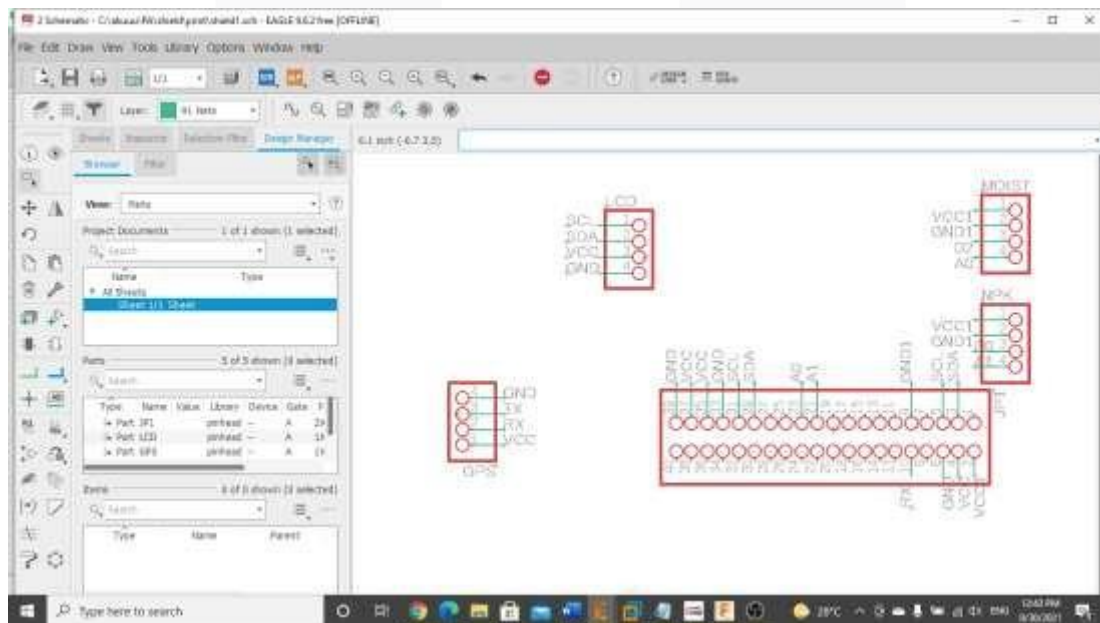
2 Schematic - C:/Users/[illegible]/sheet1.sch - EAGLE 9.6.2 free [OFFLINE]

File Edit Draw View Tools Library Options Window Help

1/1

Layer: 91 Nets

Sheets Sequence Selection Filter Design Manager

0.1 inch (-6.7 3.5)

Browse Filter

View: Parts

Project Documents 1 of 1 shown (1 selected)

Search

Name Type

All Sheets

Sheet 1/1 Sheet

Parts 3 of 3 shown (0 selected)

Search

| Type | Name | Value | Library | Device | Gate |
|---|---|---|---|---|---|
| Part | JP1 | | pinhead | – | A |
| Part | LCD | | pinhead | – | A |
| Part | GPS | | pinhead | – | A |

Items 0 of 0 shown (0 selected)

Search

Type Name Parent

LCD
SCL
SDA
VCC
GND

MOIST
VCC1
GND1
D0
A0

NPK
VCC1
GND1

GND
TX
RX
VCC
GPS

GND
VCC
VCC
GND
SCL
SDA
A0
A1
GND
SCL
SDA
JP1

Type here to search

28°C

12:43 PM
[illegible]/2021